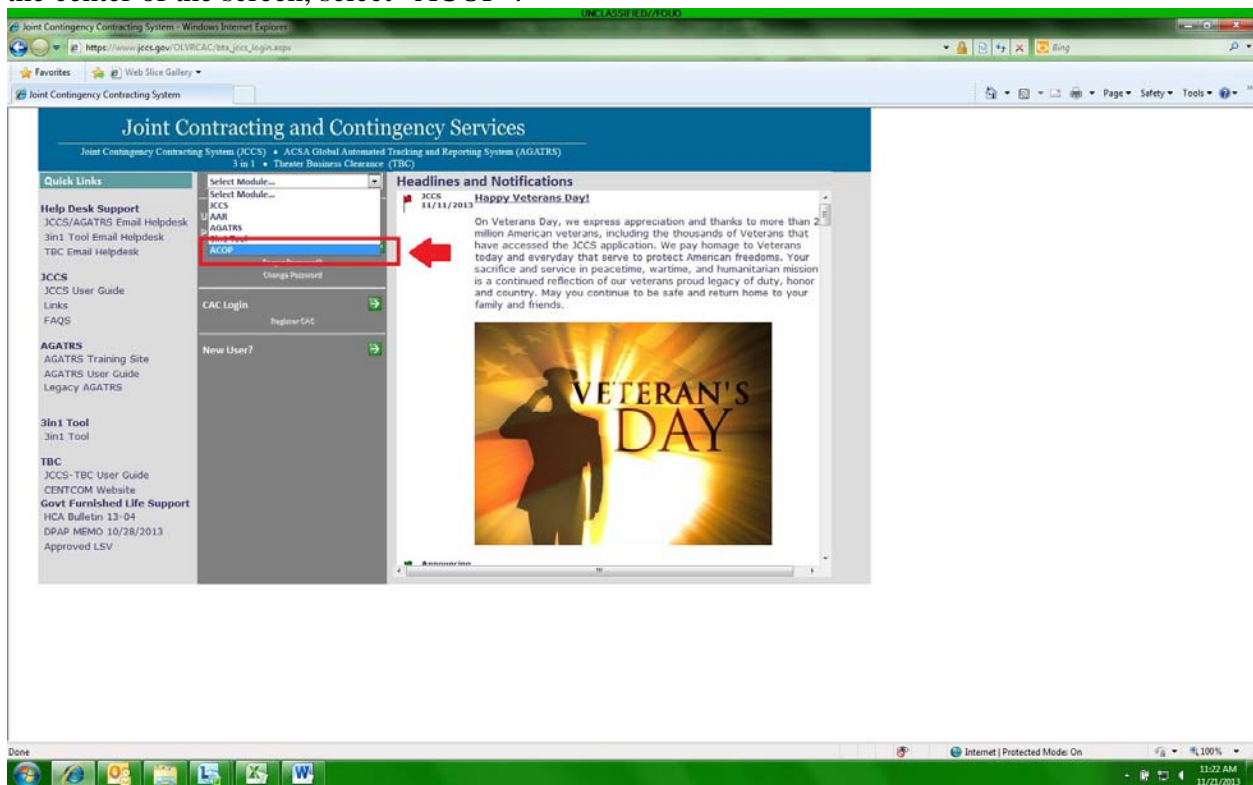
the center of the screen, select: "ACOP".

UNCLASSIFIED//FOUO

Joint Contingency Contracting System - Windows Internet Explorer

https://www.jccs.gov/OLVRCAC/bta_jccs_login.aspx

Bing

Favorites Web Slice Gallery

Joint Contingency Contracting System

Page Safety Tools

Joint Contracting and Contingency Services

Joint Contingency Contracting System (JCCS) • ACSA Global Automated Tracking and Reporting System (AGATRS) 3 in 1 • Theater Business Clearance (TBC)

Quick Links

Help Desk Support
JCCS/AGATRS Email Helpdesk
3in1 Tool Email Helpdesk
TBC Email Helpdesk

JCCS
JCCS User Guide
Links
FAQS

AGATRS
AGATRS Training Site
AGATRS User Guide
Legacy AGATRS

3in1 Tool
3in1 Tool

TBC
JCCS-TBC User Guide
CENTCOM Website
Govt Furnished Life Support
HCA Bulletin 13-04
DPAP MEMO 10/28/2013
Approved LSV

Select Module...
Select Module...
JCCS
AAR
AGATRS
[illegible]
ACOP

Change Password

CAC Login
Register CAC

New User?

Headlines and Notifications

JCCS 11/11/2013 Happy Veterans Day!

On Veterans Day, we express appreciation and thanks to more than 2 million American veterans, including the thousands of Veterans that have accessed the JCCS application. We pay homage to Veterans today and everyday that serve to protect American freedoms. Your sacrifice and service in peacetime, wartime, and humanitarian mission is a continued reflection of our veterans proud legacy of duty, honor and country. May you continue to be safe and return home to your family and friends.

VETERAN'S DAY

Announcing

Done

Internet | Protected Mode: On

100%

11:22 AM
11/21/2013